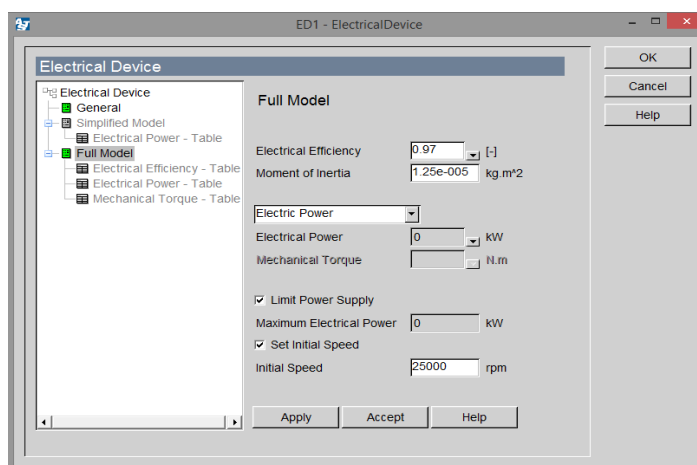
ED1 - ElectricalDevice

OK
Cancel
Help

Electrical Device

Electrical Device
General
Simplified Model
Electrical Power - Table
Full Model
Electrical Efficiency - Table
Electrical Power - Table
Mechanical Torque - Table

Full Model

Electrical Efficiency 0.97 [-]
Moment of Inertia 1.25e-005 kg.m^2

Electric Power
Electrical Power 0 kW
Mechanical Torque N.m

Limit Power Supply
Maximum Electrical Power 0 kW
Set Initial Speed
Initial Speed 25000 rpm

Apply Accept Help